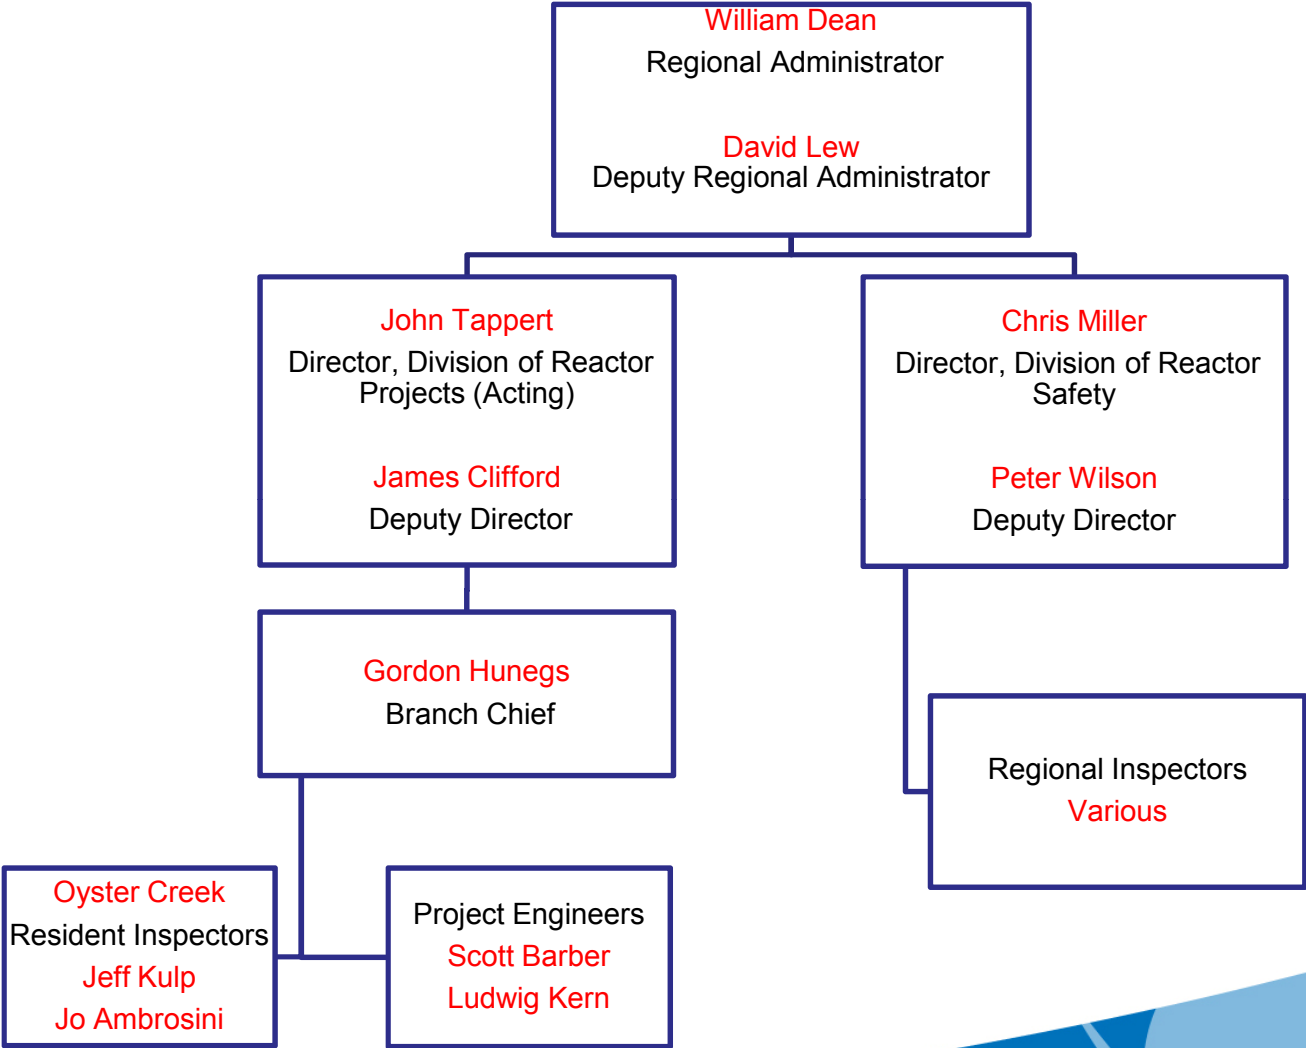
William Dean
Regional Administrator

David Lew
Deputy Regional Administrator

John Tappert
Director, Division of Reactor Projects (Acting)

James Clifford
Deputy Director

Chris Miller
Director, Division of Reactor Safety

Peter Wilson
Deputy Director

Gordon Hunegs
Branch Chief

Regional Inspectors
Various

Oyster Creek
Resident Inspectors
Jeff Kulp
Jo Ambrosini

Project Engineers
Scott Barber
Ludwig Kern